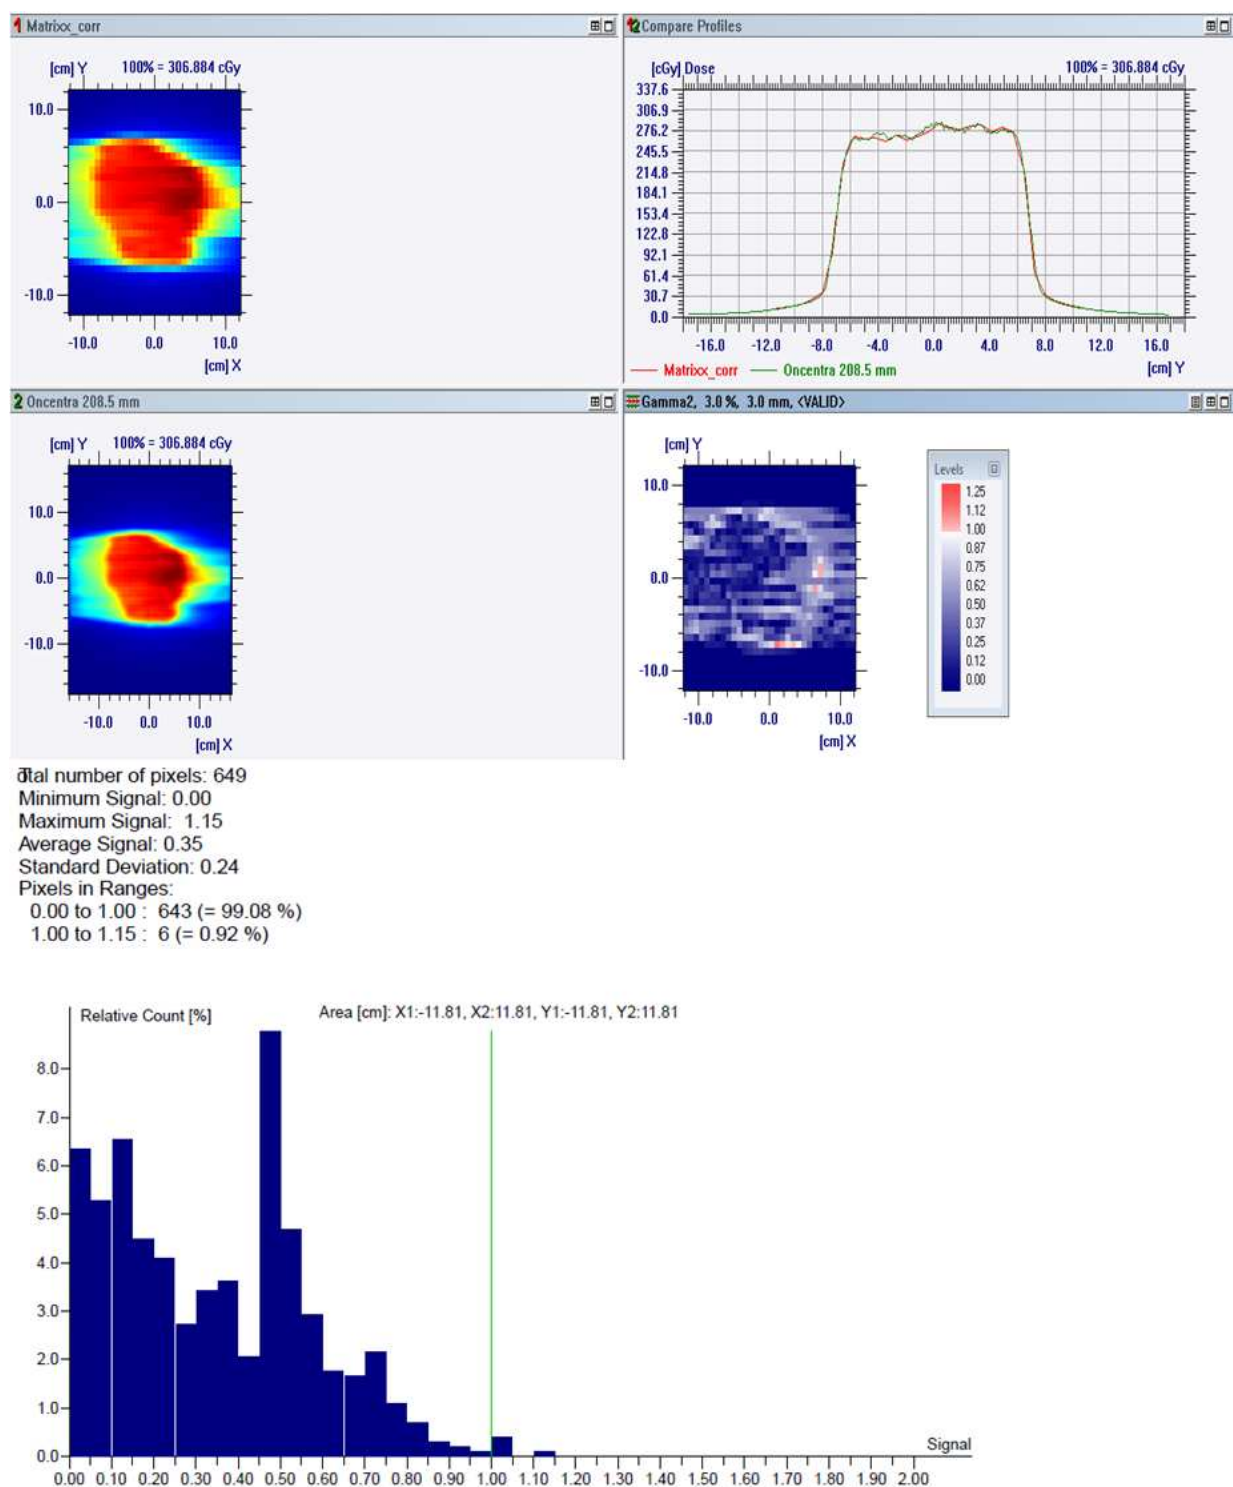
1 Matrixx_corr

[cm] Y 100% = 306.884 cGy

10.0
0.0
-10.0

-10.0 0.0 10.0
[cm] X

12 Compare Profiles

[cGy] Dose 100% = 306.884 cGy

337.6
306.9
276.2
245.5
214.8
184.1
153.4
122.8
92.1
61.4
30.7
0.0

-16.0 -12.0 -8.0 -4.0 0.0 4.0 8.0 12.0 16.0
[cm] Y

Matrixx_corr Oncentra 208.5 mm

2 Oncentra 208.5 mm

[cm] Y 100% = 306.884 cGy

10.0
0.0
-10.0

-10.0 0.0 10.0
[cm] X

Gamma2, 3.0 %, 3.0 mm, <VALID>

[cm] Y

10.0
0.0
-10.0

-10.0 0.0 10.0
[cm] X

Levels
1.25
1.12
1.00
0.87
0.75
0.62
0.50
0.37
0.25
0.12
0.00

Total number of pixels: 649
Minimum Signal: 0.00
Maximum Signal: 1.15
Average Signal: 0.35
Standard Deviation: 0.24
Pixels in Ranges:
0.00 to 1.00 : 643 (= 99.08 %)
1.00 to 1.15 : 6 (= 0.92 %)

Relative Count [%]

Area [cm]: X1:-11.81, X2:11.81, Y1:-11.81, Y2:11.81

8.0
7.0
6.0
5.0
4.0
3.0
2.0
1.0
0.0

Signal

0.00 0.10 0.20 0.30 0.40 0.50 0.60 0.70 0.80 0.90 1.00 1.10 1.20 1.30 1.40 1.50 1.60 1.70 1.80 1.90 2.00